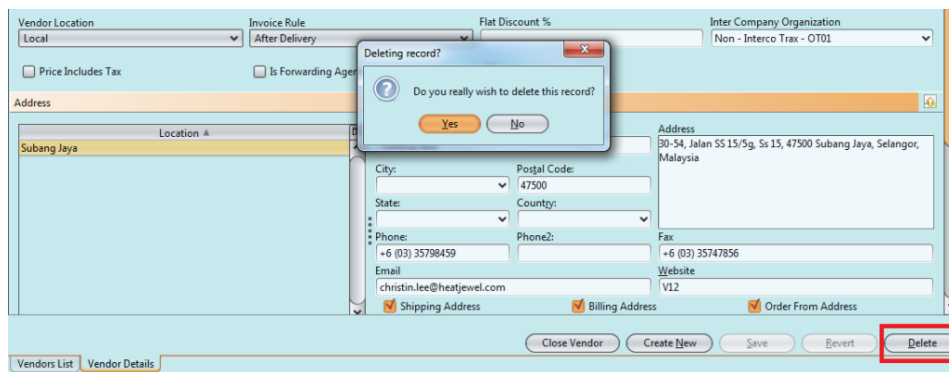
Vendor Location
Local
Invoice Rule
After Delivery
Flat Discount %
Inter Company Organization
Non - Interco Trax - OT01
Price Includes Tax
Is Forwarding Agen
Deleting record?
Do you really wish to delete this record?
Yes
No
Address
Location
Subang Jaya
Address
30-54, Jalan SS 15/5g, Ss 15, 47500 Subang Jaya, Selangor, Malaysia
City:
Postal Code:
47500
State:
Country:
Phone:
+6 (03) 35798459
Phone2:
Fax
+6 (03) 35747856
Email
christin.lee@heatjewel.com
Website
V12
Shipping Address
Billing Address
Order From Address
Close Vendor
Create New
Save
Revert
Delete
Vendors List
Vendor Details